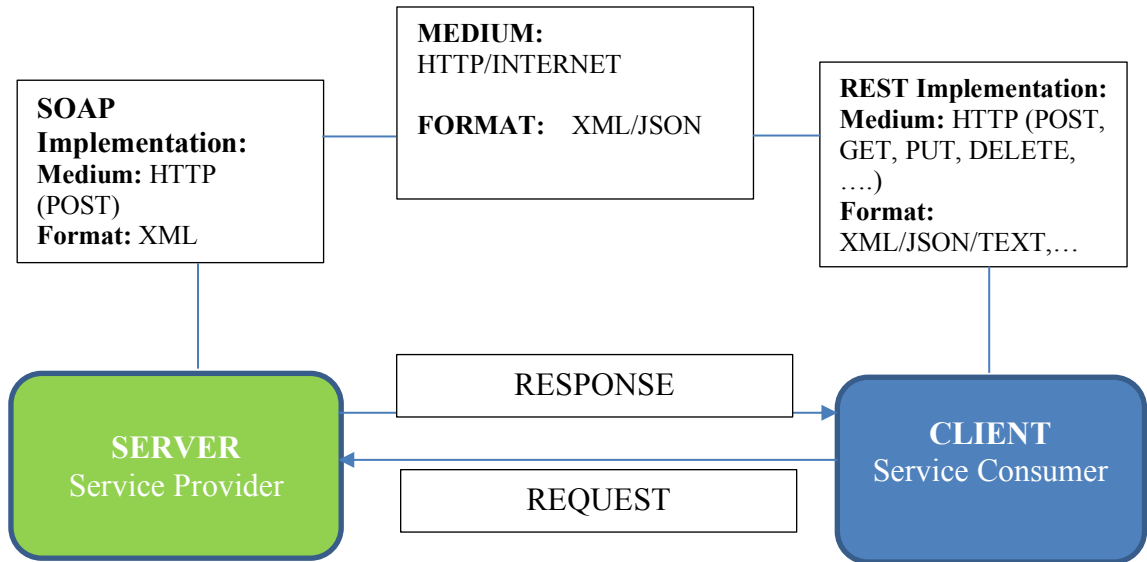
SOAP Implementation:
Medium: HTTP (POST)
Format: XML

MEDIUM:
HTTP/INTERNET

FORMAT: XML/JSON

REST Implementation:
Medium: HTTP (POST, GET, PUT, DELETE, ….)
Format: XML/JSON/TEXT,…

RESPONSE

REQUEST

SERVER
Service Provider

CLIENT
Service Consumer